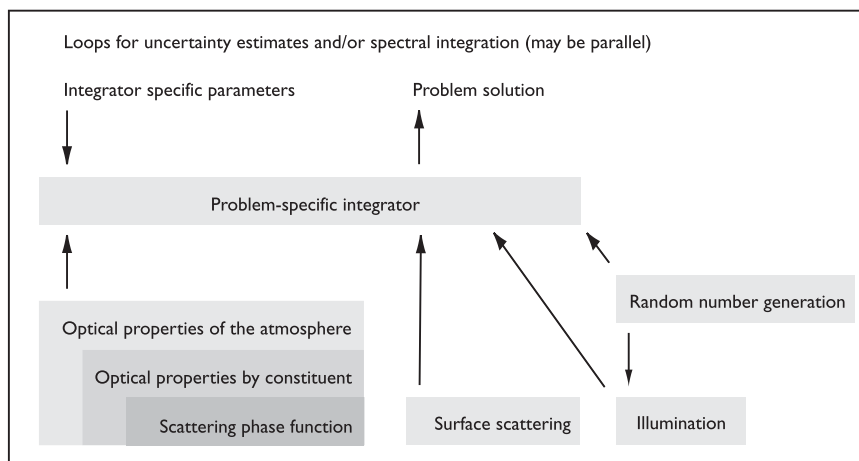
Loops for uncertainty estimates and/or spectral integration (may be parallel)

Integrator specific parameters

Problem solution

Problem-specific integrator

Random number generation

Optical properties of the atmosphere

Optical properties by constituent

Scattering phase function

Surface scattering

Illumination